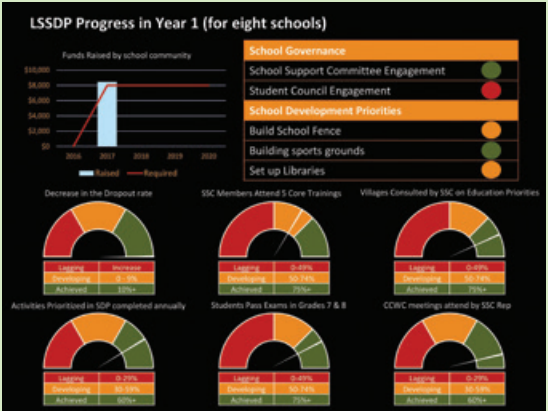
LSSDP Progress in Year 1 (for eight schools)

Funds Raised by school community

$10,000
$8,000
$6,000
$4,000
$2,000
$0

2016 2017 2018 2019 2020

Raised Required

School Governance

School Support Committee Engagement

Student Council Engagement

School Development Priorities

Build School Fence

Building sports grounds

Set up Libraries

Decrease in the Dropout rate

| Lagging | Increase |
|---|---|
| Developing | 0 - 9% |
| Achieved | 10%+ |

SSC Members Attend 5 Core Trainings

| Lagging | 0-49% |
|---|---|
| Developing | 50-74% |
| Achieved | 75%+ |

Villages Consulted by SSC on Education Priorities

| Lagging | 0-49% |
|---|---|
| Developing | 50-74% |
| Achieved | 75%+ |

Activities Prioritized in SDP completed annually

| Lagging | 0-29% |
|---|---|
| Developing | 30-59% |
| Achieved | 60%+ |

Students Pass Exams in Grades 7 & 8

| Lagging | 0-49% |
|---|---|
| Developing | 50-74% |
| Achieved | 75%+ |

CCWC meetings attend by SSC Rep

| Lagging | 0-29% |
|---|---|
| Developing | 30-59% |
| Achieved | 60%+ |